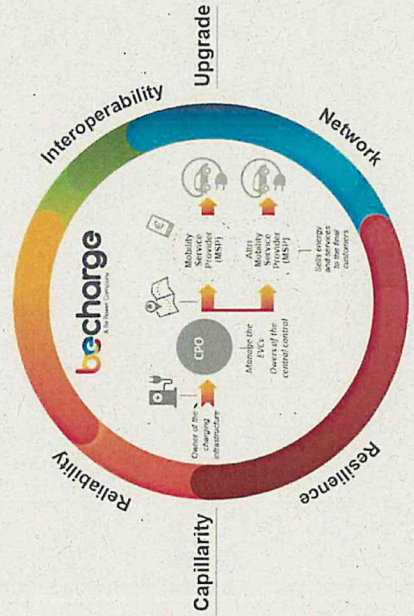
Upgrade

Network

Resilience

Capillarity

Reliability

Interoperability

becharge
A Be Power Company

Owner of the charging infrastructure

CPO

Manage the EVCs

Owner of the central control

Mobility Service Provider (MSP)

Altri Mobility Service Provider (MSP)

Sells energy and services to the final customers